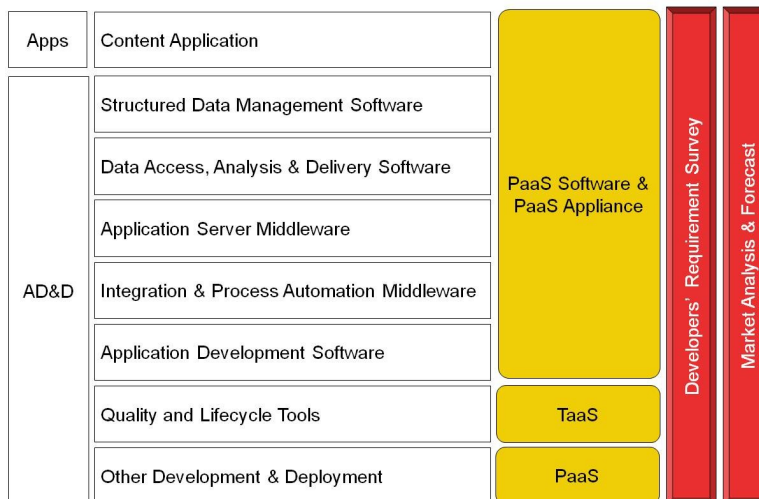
Apps

Content Application

AD&D

Structured Data Management Software

Data Access, Analysis & Delivery Software

Application Server Middleware

Integration & Process Automation Middleware

Application Development Software

Quality and Lifecycle Tools

Other Development & Deployment

PaaS Software & PaaS Appliance

TaaS

PaaS

Developers' Requirement Survey

Market Analysis & Forecast